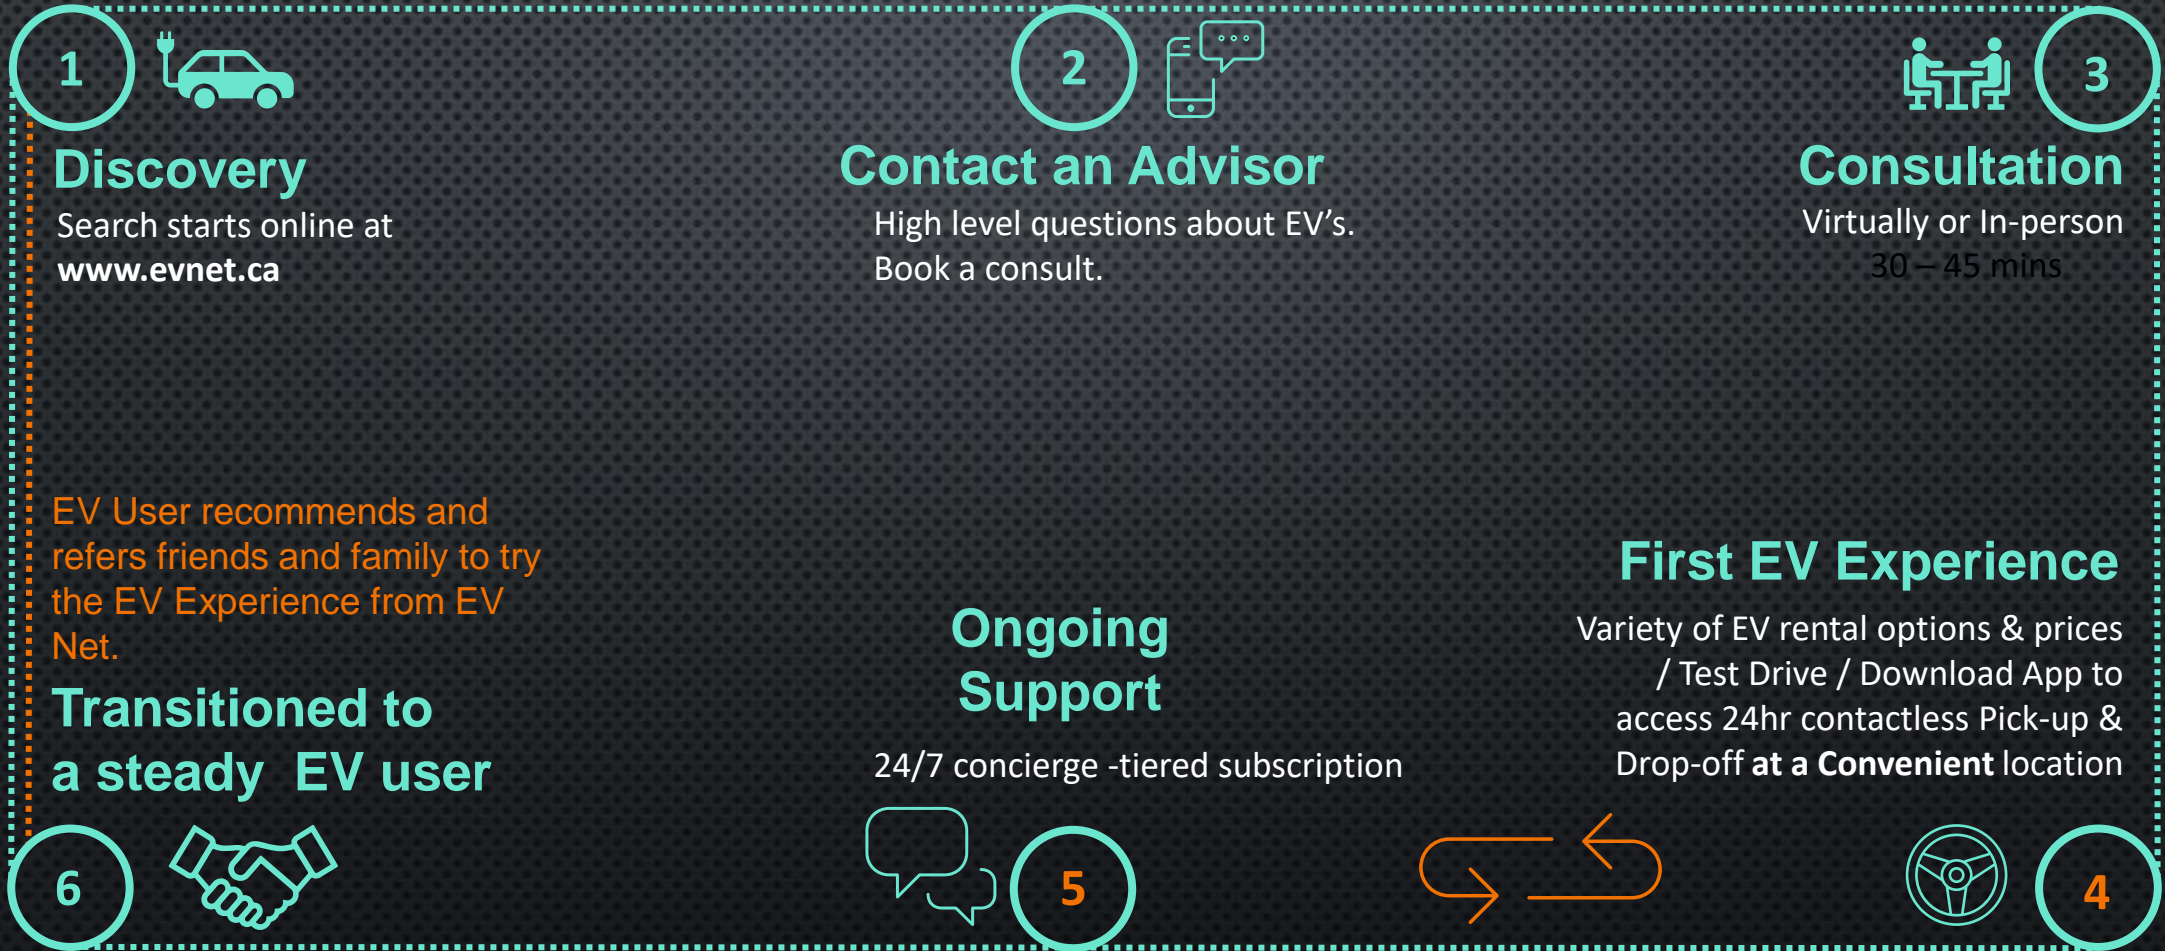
1

Discovery

Search starts online at **www.evnet.ca**

2

Contact an Advisor

High level questions about EV's. Book a consult.

3

Consultation

Virtually or In-person

30 – 45 mins

EV User recommends and refers friends and family to try the EV Experience from EV Net.

Transitioned to a steady EV user

Ongoing Support

24/7 concierge -tiered subscription

First EV Experience

Variety of EV rental options & prices / Test Drive / Download App to access 24hr contactless Pick-up & Drop-off **at a Convenient** location

6

5

4